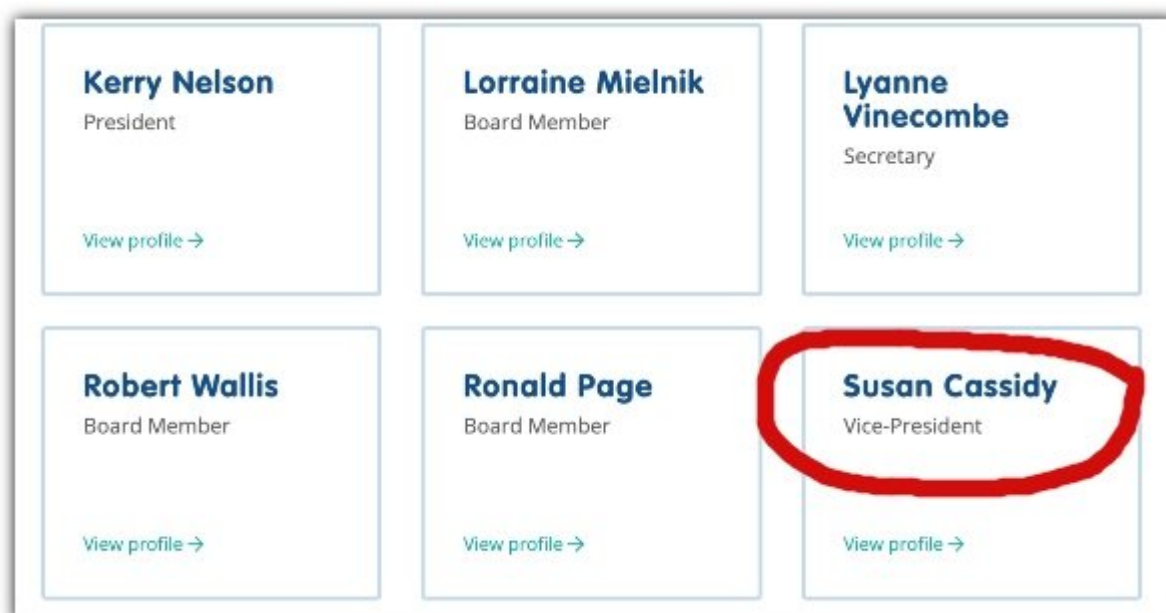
Kerry Nelson
President

View profile →

Lorraine Mielnik
Board Member

View profile →

Lyanne Vinecombe
Secretary

View profile →

Robert Wallis
Board Member

View profile →

Ronald Page
Board Member

View profile →

Susan Cassidy
Vice-President

View profile →